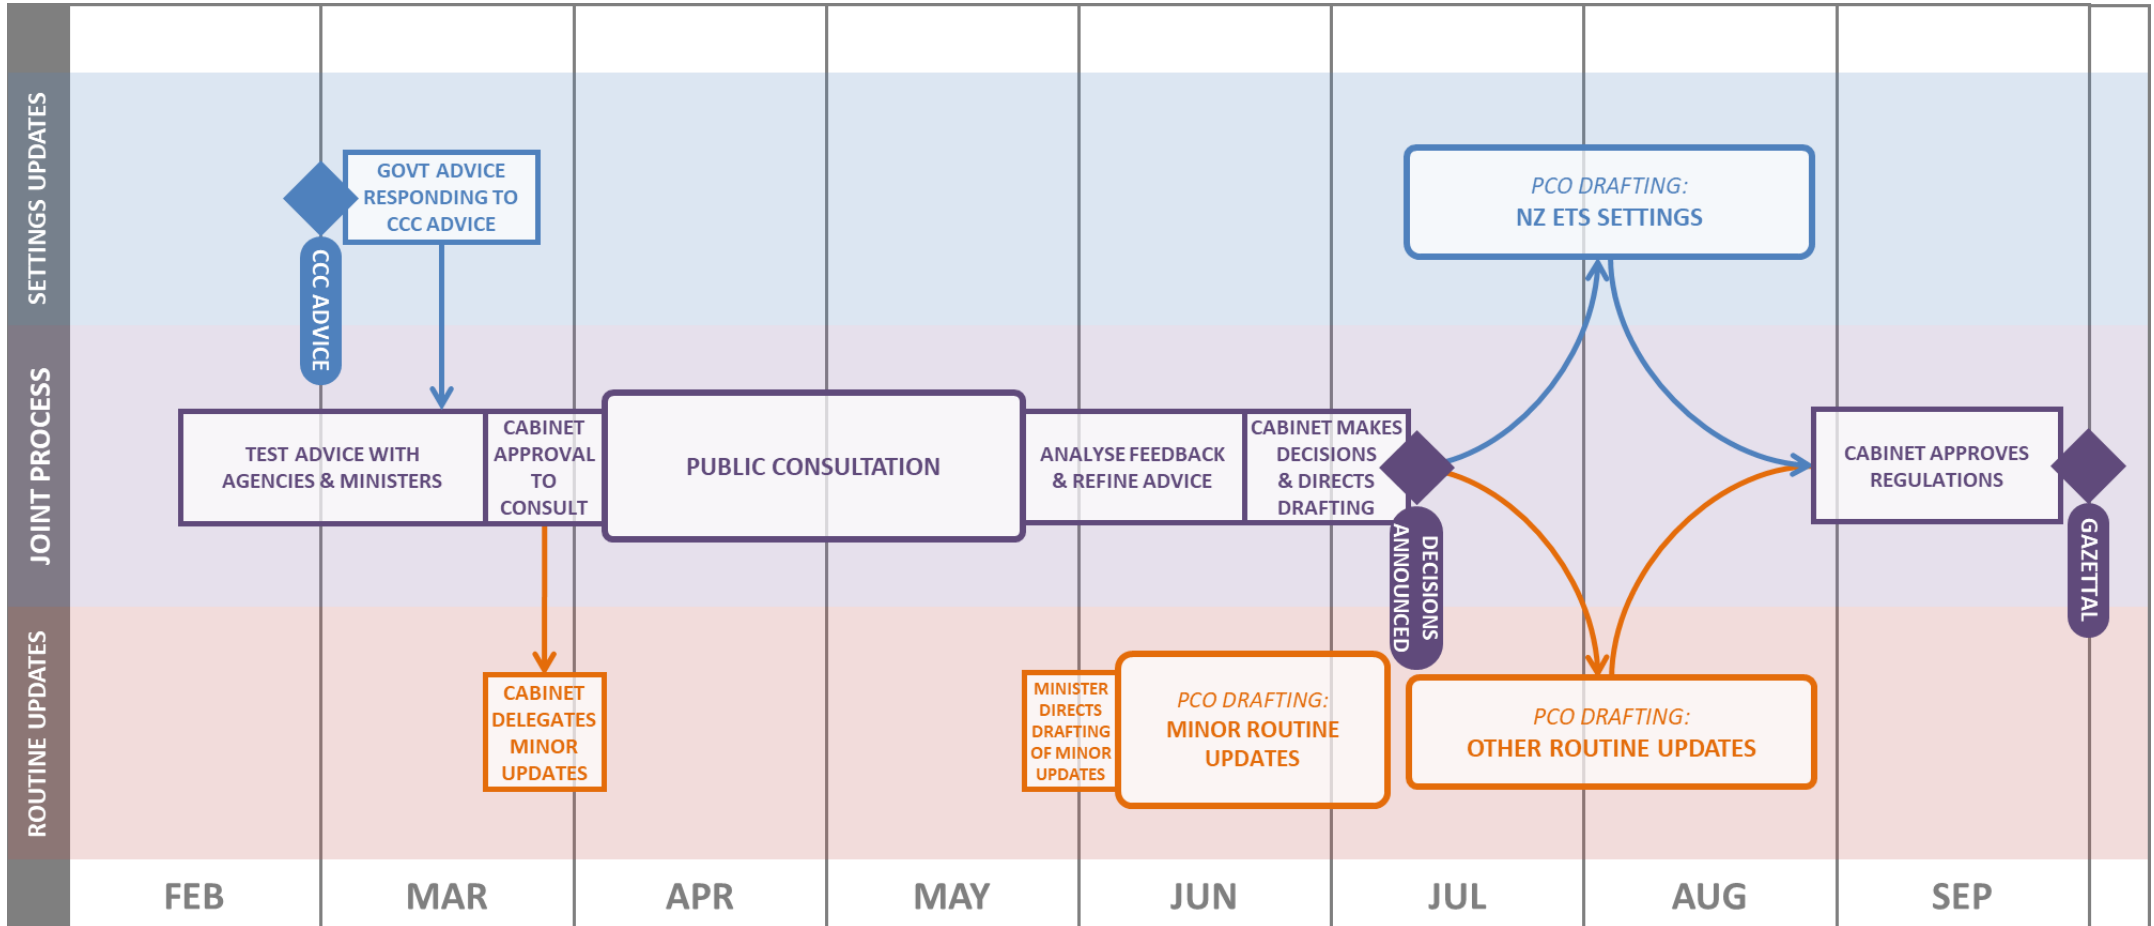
SETTINGS UPDATES

JOINT PROCESS

ROUTINE UPDATES

GOVT ADVICE RESPONDING TO CCC ADVICE

CCC ADVICE

PCO DRAFTING:
NZ ETS SETTINGS

TEST ADVICE WITH AGENCIES & MINISTERS

CABINET APPROVAL TO CONSULT

PUBLIC CONSULTATION

ANALYSE FEEDBACK & REFINE ADVICE

CABINET MAKES DECISIONS & DIRECTS DRAFTING

DECISIONS ANNOUNCED

CABINET APPROVES REGULATIONS

GAZETTAL

CABINET DELEGATES MINOR UPDATES

MINISTER DIRECTS DRAFTING OF MINOR UPDATES

PCO DRAFTING:
MINOR ROUTINE UPDATES

PCO DRAFTING:
OTHER ROUTINE UPDATES

FEB MAR APR MAY JUN JUL AUG SEP